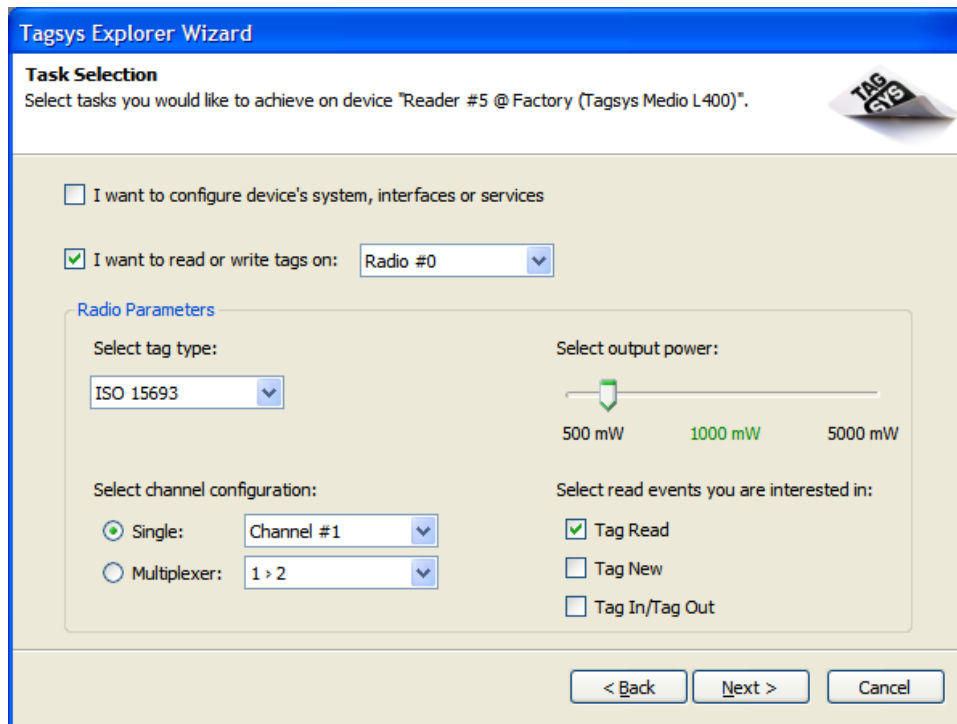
Tagsys Explorer Wizard

Task Selection
Select tasks you would like to achieve on device "Reader #5 @ Factory (Tagsys Medio L400)".

TAG SYS

I want to configure device's system, interfaces or services

I want to read or write tags on: Radio #0

Radio Parameters

Select tag type:
ISO 15693

Select output power:
500 mW 1000 mW 5000 mW

Select channel configuration:
Single: Channel #1
Multiplexer: 1 › 2

Select read events you are interested in:
Tag Read
Tag New
Tag In/Tag Out

< Back Next > Cancel